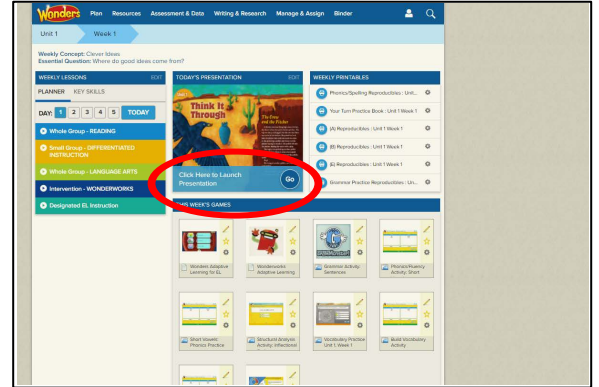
Wonders Plan Resources Assessment & Data Writing & Research Manage & Assign Binder

Unit 1 Week 1

Weekly Concept: Clever Ideas
Essential Question: Where do good ideas come from?

WEEKLY LESSONS EDIT

PLANNER KEY SKILLS

DAY: 1 2 3 4 5 TODAY

Whole Group - READING

Small Group - DIFFERENTIATED INSTRUCTION

Whole Group - LANGUAGE ARTS

Intervention - WONDERWORKS

Designated EL Instruction

TODAY'S PRESENTATION EDIT

Think It Through

The Crow and the Pitcher

Click Here to Launch Presentation

Go

WEEKLY PRINTABLES

Phonics/Spelling Reproducibles : Unit...

Your Turn Practice Book : Unit 1 Week 1

(A) Reproducibles : Unit 1 Week 1

(B) Reproducibles : Unit 1 Week 1

(E) Reproducibles : Unit 1 Week 1

Grammar Practice Reproducibles : Un...

THIS WEEK'S GAMES

Wonders Adaptive Learning for EL

Wonderworks Adaptive Learning

Grammar Activity: Sentences

Phonics/Fluency Activity: Short

Short Vowels: Phonics Practice

Structural Analysis Activity: Inflectional

Vocabulary Practice Unit 1, Week 1

Build Vocabulary Activity